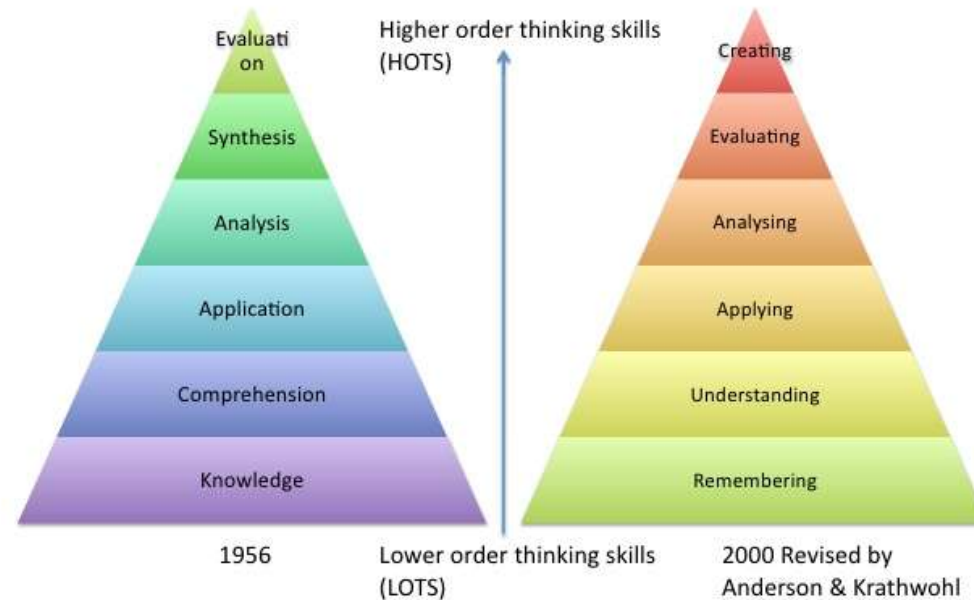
Evaluati on
Synthesis
Analysis
Application
Comprehension
Knowledge

1956

Higher order thinking skills (HOTS)

Lower order thinking skills (LOTS)

Creating
Evaluating
Analysing
Applying
Understanding
Remembering

2000 Revised by Anderson & Krathwohl